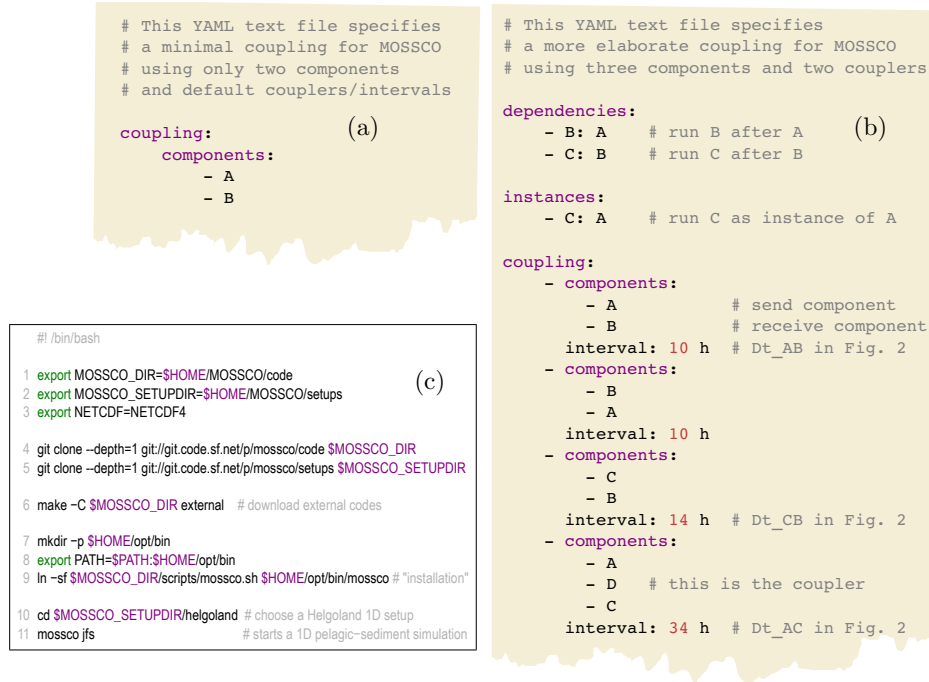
# This YAML text file specifies
# a minimal coupling for MOSSCO
# using only two components
# and default couplers/intervals

coupling:
    components:
        - A
        - B

(a)

# This YAML text file specifies
# a more elaborate coupling for MOSSCO
# using three components and two couplers

dependencies:
    - B: A    # run B after A
    - C: B    # run C after B

(b)

instances:
    - C: A    # run C as instance of A

coupling:
    - components:
        - A            # send component
        - B            # receive component
      interval: 10 h  # Dt_AB in Fig. 2
    - components:
        - B
        - A
      interval: 10 h
    - components:
        - C
        - B
      interval: 14 h  # Dt_CB in Fig. 2
    - components:
        - A
        - D  # this is the coupler
        - C
      interval: 34 h  # Dt_AC in Fig. 2

#! /bin/bash

(c)

1 export MOSSCO_DIR=$HOME/MOSSCO/code
2 export MOSSCO_SETUPDIR=$HOME/MOSSCO/setups
3 export NETCDF=NETCDF4

4 git clone --depth=1 git://git.code.sf.net/p/mossco/code $MOSSCO_DIR
5 git clone --depth=1 git://git.code.sf.net/p/mossco/setups $MOSSCO_SETUPDIR

6 make −C $MOSSCO_DIR external # download external codes

7 mkdir −p $HOME/opt/bin
8 export PATH=$PATH:$HOME/opt/bin
9 ln −sf $MOSSCO_DIR/scripts/mossco.sh $HOME/opt/bin/mossco # "installation"

10 cd $MOSSCO_SETUPDIR/helgoland # choose a Helgoland 1D setup
11 mossco jfs # starts a 1D pelagic−sediment simulation